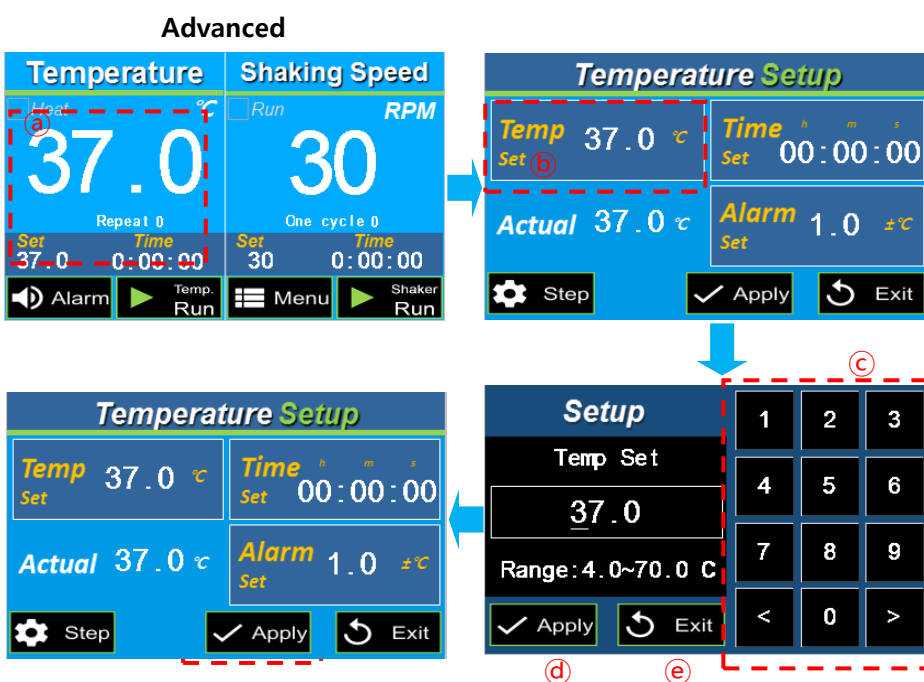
Advanced

Temperature
Heat ℃
ⓐ
37.0
Repeat 0
Set 37.0
Time 0:00:00
Alarm
Temp. Run

Shaking Speed
Run RPM
30
One cycle 0
Set 30
Time 0:00:00
Menu
Shaker Run

Temperature Setup
Temp Set ⓑ 37.0 ℃
Time h m s 00:00:00
Actual 37.0 ℃
Alarm Set 1.0 ±℃
Step
Apply
Exit

ⓒ
Setup
Temp Set
37.0
Range:4.0~70.0 C
Apply
Exit
ⓓ ⓔ

| 1 | 2 | 3 |
|---|---|---|
| 4 | 5 | 6 |
| 7 | 8 | 9 |
| < | 0 | > |

Temperature Setup
Temp Set 37.0 ℃
Time h m s 00:00:00
Actual 37.0 ℃
Alarm Set 1.0 ±℃
Step
Apply
Exit